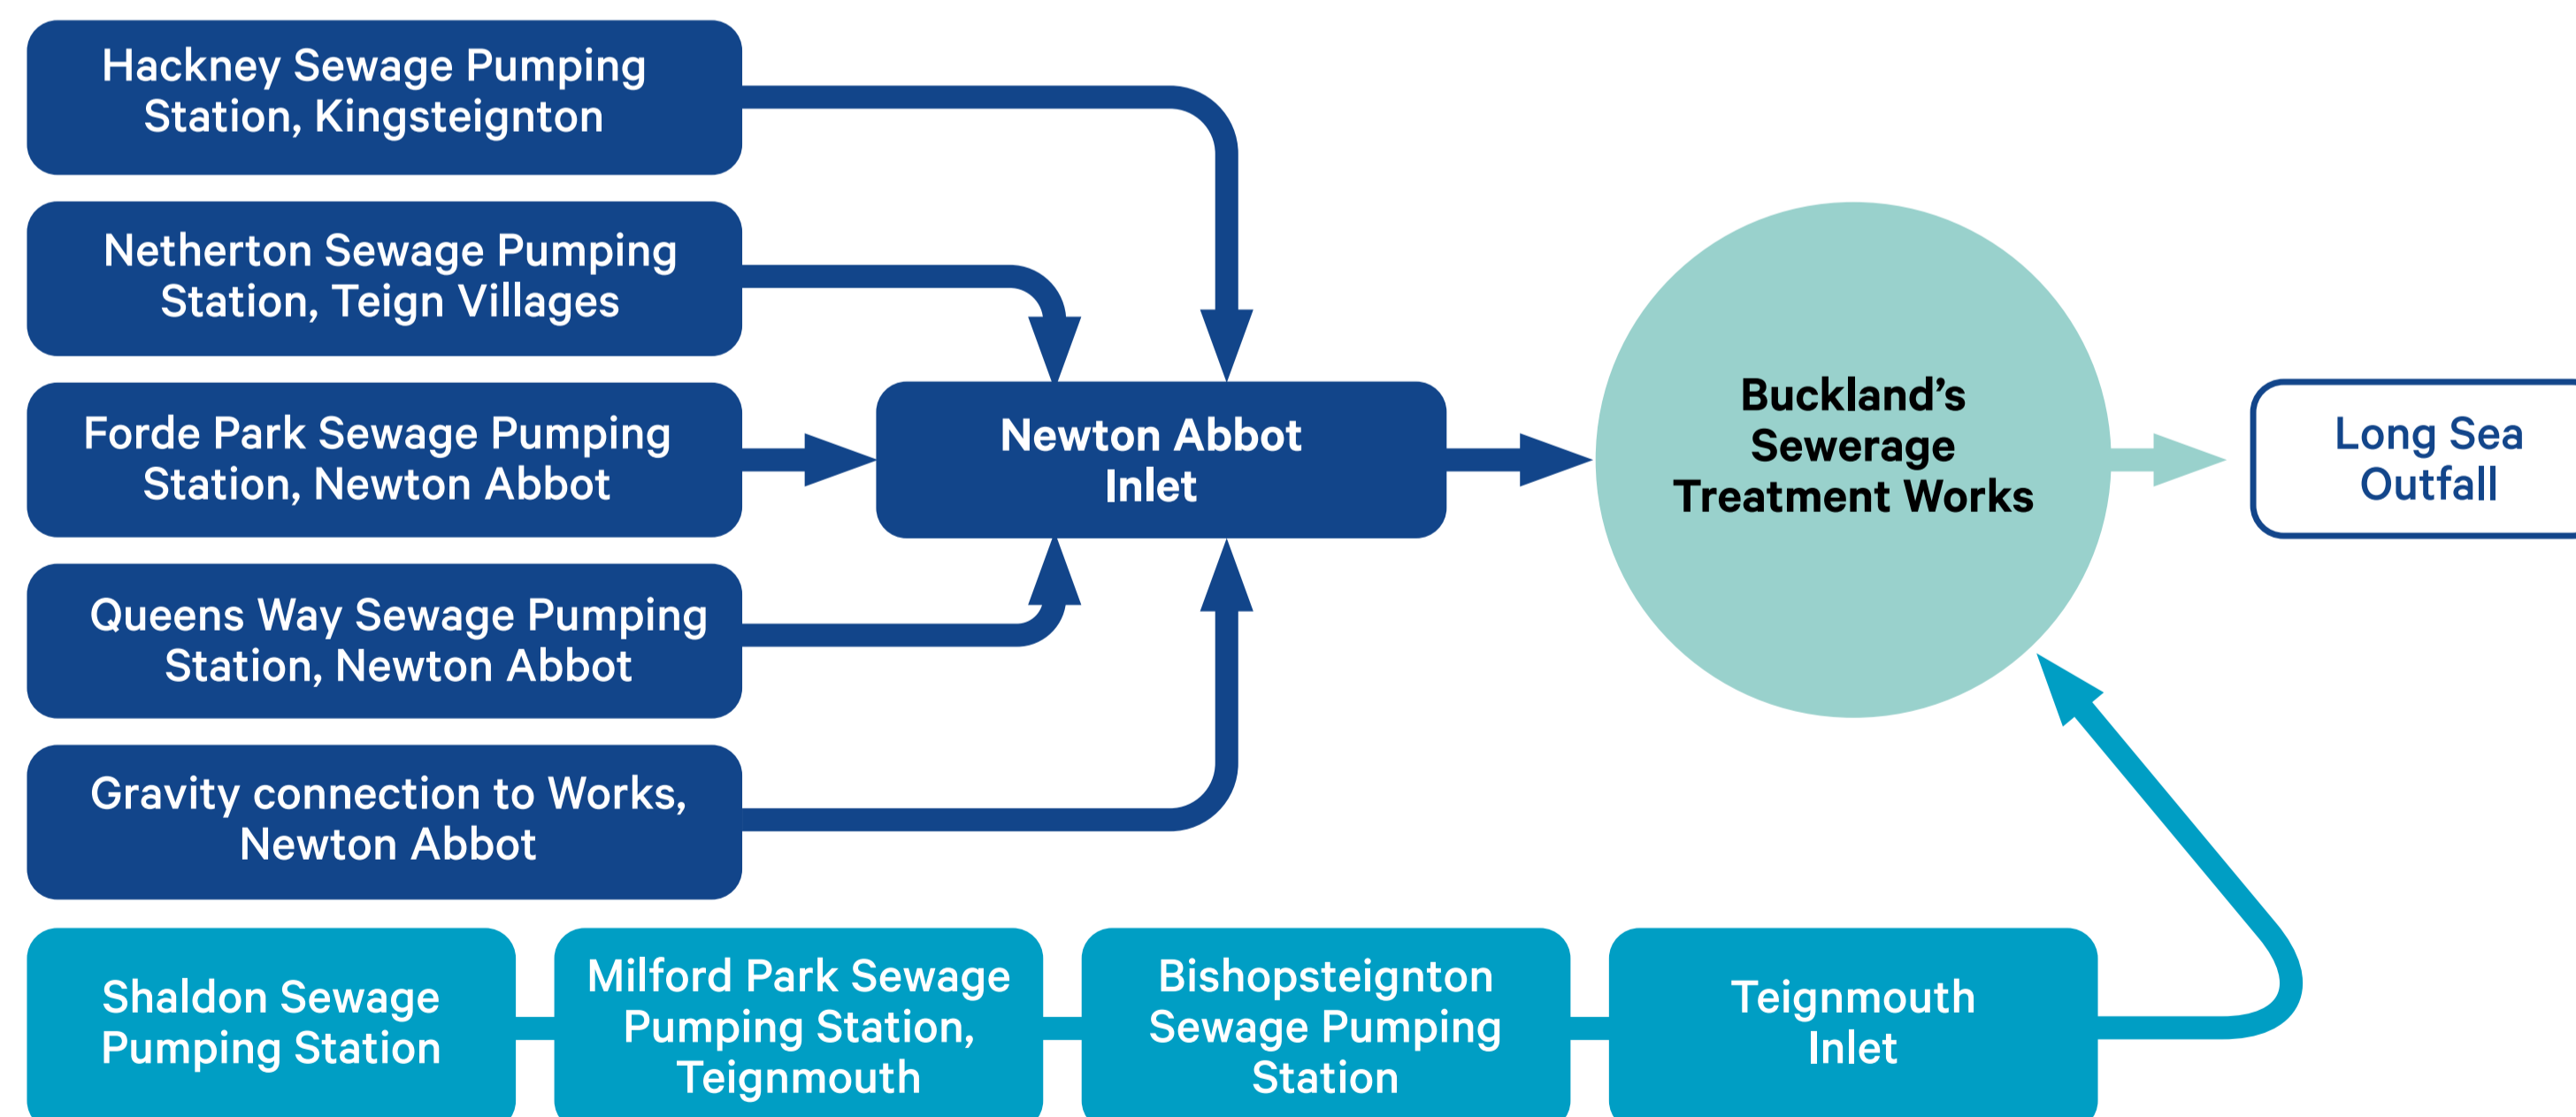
Hackney Sewage Pumping Station, Kingsteignton

Netherton Sewage Pumping Station, Teign Villages

Forde Park Sewage Pumping Station, Newton Abbot

Queens Way Sewage Pumping Station, Newton Abbot

Gravity connection to Works, Newton Abbot

Newton Abbot Inlet

Buckland's Sewerage Treatment Works

Long Sea Outfall

Shaldon Sewage Pumping Station

Milford Park Sewage Pumping Station, Teignmouth

Bishopsteignton Sewage Pumping Station

Teignmouth Inlet